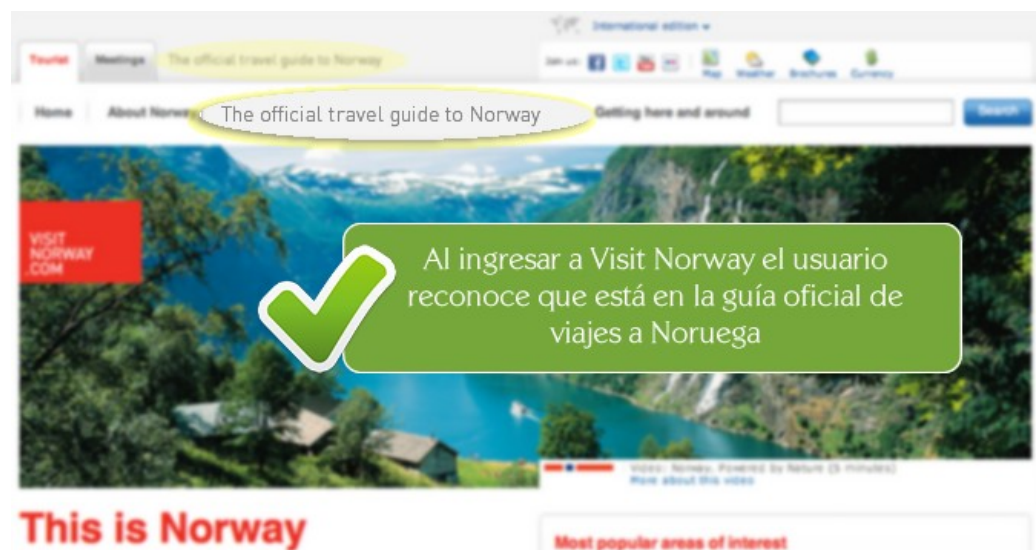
International edition

Tourist Meetings The official travel guide to Norway

Join us: Map Weather Brochures Currency

Home About Norway The official travel guide to Norway Getting here and around Search

VISIT NORWAY .COM

Al ingresar a Visit Norway el usuario reconoce que está en la guía oficial de viajes a Noruega

Video: Norway. Powered by Nature (5 minutes)
More about this video

This is Norway

Most popular areas of interest